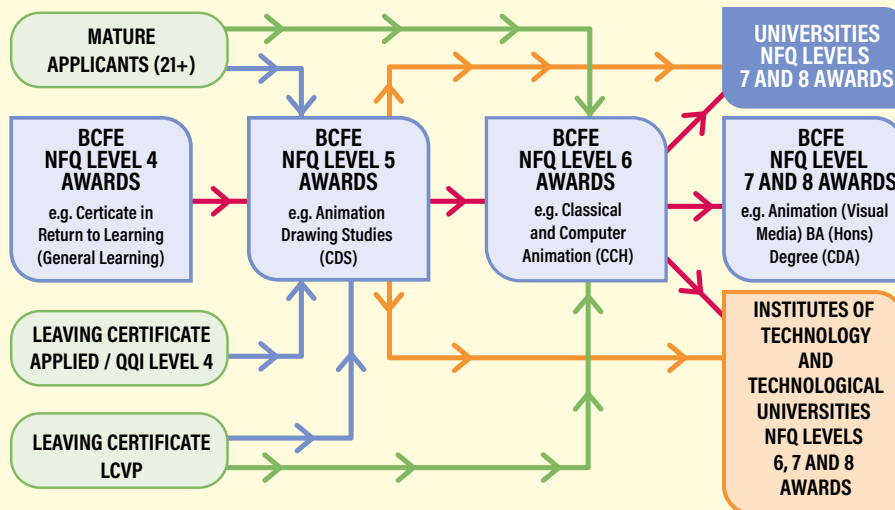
MATURE APPLICANTS (21+)

UNIVERSITIES NFQ LEVELS 7 AND 8 AWARDS

BCFE NFQ LEVEL 4 AWARDS
e.g. Certicate in Return to Learning (General Learning)

BCFE NFQ LEVEL 5 AWARDS
e.g. Animation Drawing Studies (CDS)

BCFE NFQ LEVEL 6 AWARDS
e.g. Classical and Computer Animation (CCH)

BCFE NFQ LEVEL 7 AND 8 AWARDS
e.g. Animation (Visual Media) BA (Hons) Degree (CDA)

LEAVING CERTIFICATE APPLIED / QQI LEVEL 4

INSTITUTES OF TECHNOLOGY AND TECHNOLOGICAL UNIVERSITIES NFQ LEVELS 6, 7 AND 8 AWARDS

LEAVING CERTIFICATE LCVP